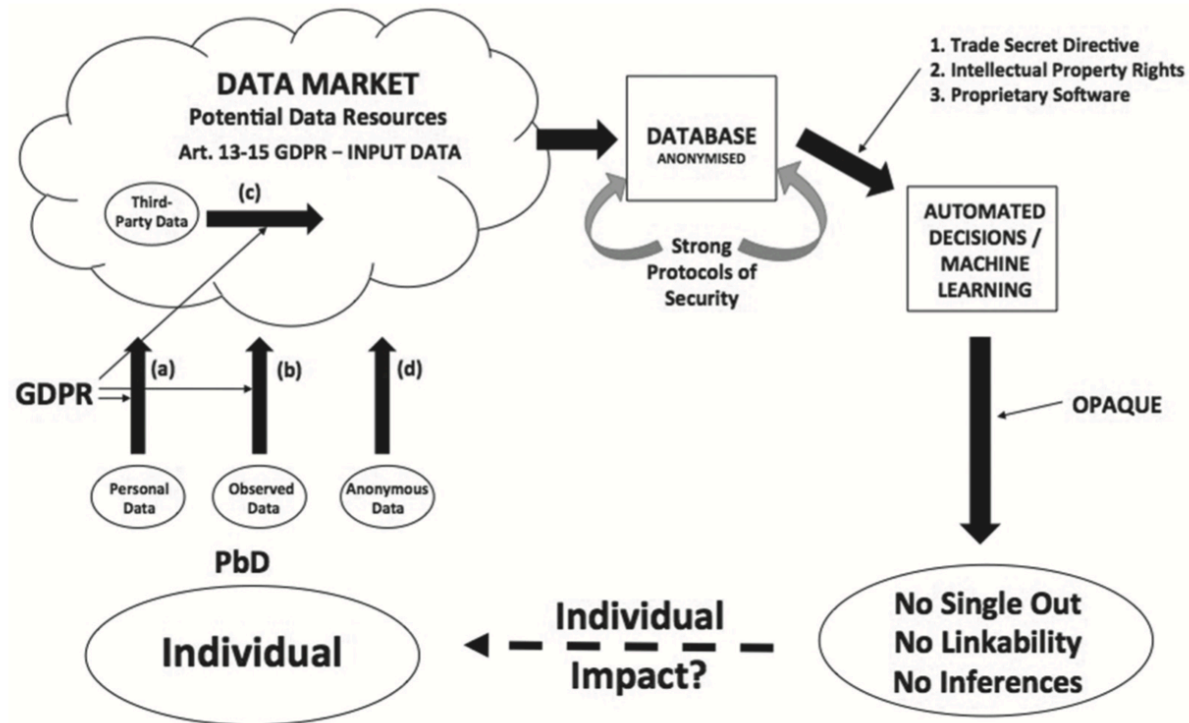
DATA MARKET
Potential Data Resources
Art. 13-15 GDPR – INPUT DATA

Third-Party Data

(c)

1. Trade Secret Directive
2. Intellectual Property Rights
3. Proprietary Software

DATABASE
ANONYMISED

Strong Protocols of Security

AUTOMATED DECISIONS / MACHINE LEARNING

GDPR

(a)

(b)

(d)

OPAQUE

Personal Data

Observed Data

Anonymous Data

PbD

Individual

Individual Impact?

No Single Out
No Linkability
No Inferences